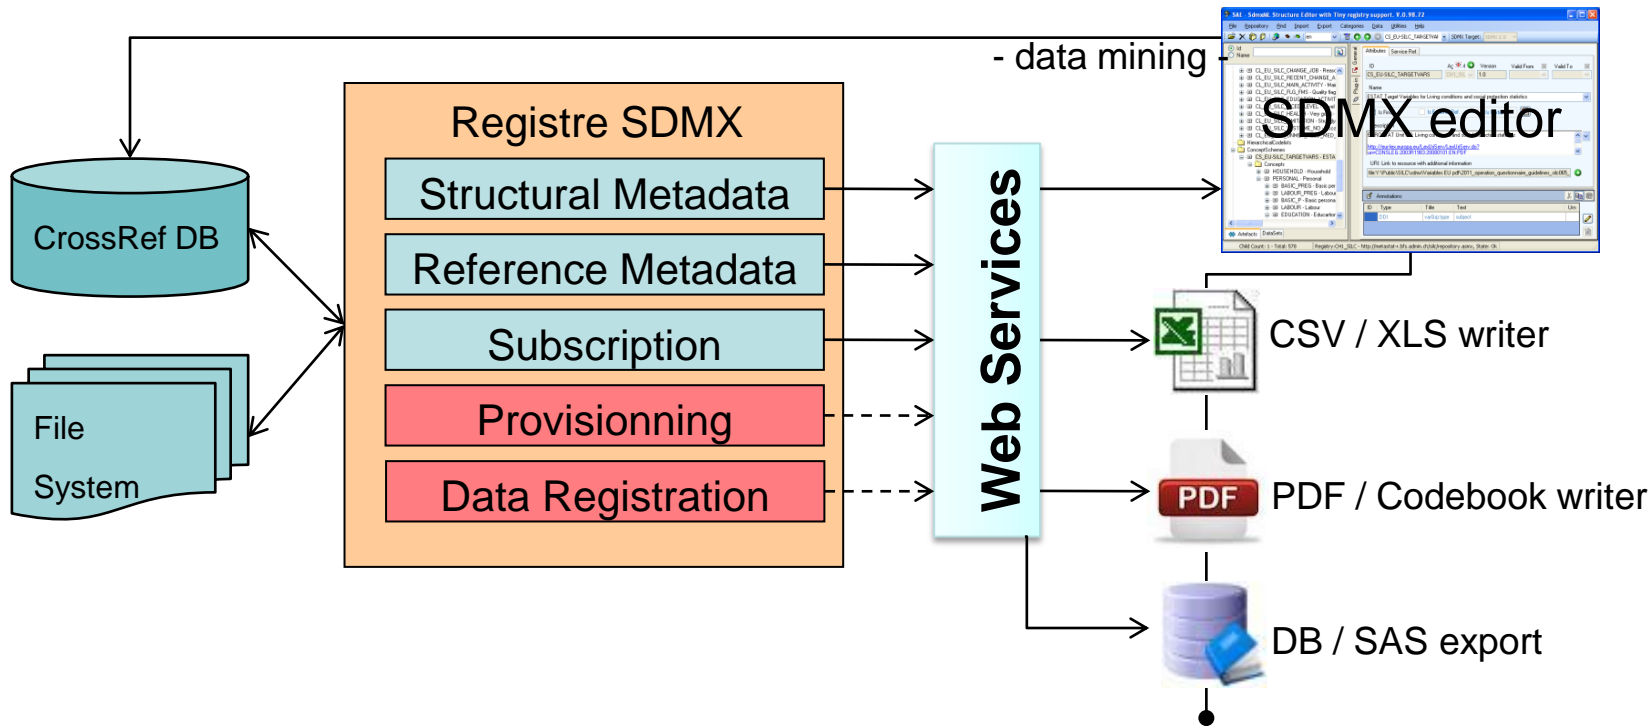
- data mining -

SDMX editor

Registre SDMX

Structural Metadata

Reference Metadata

Subscription

Provisionning

Data Registration

Web Services

CrossRef DB

File System

CSV / XLS writer

PDF

PDF / Codebook writer

DB / SAS export